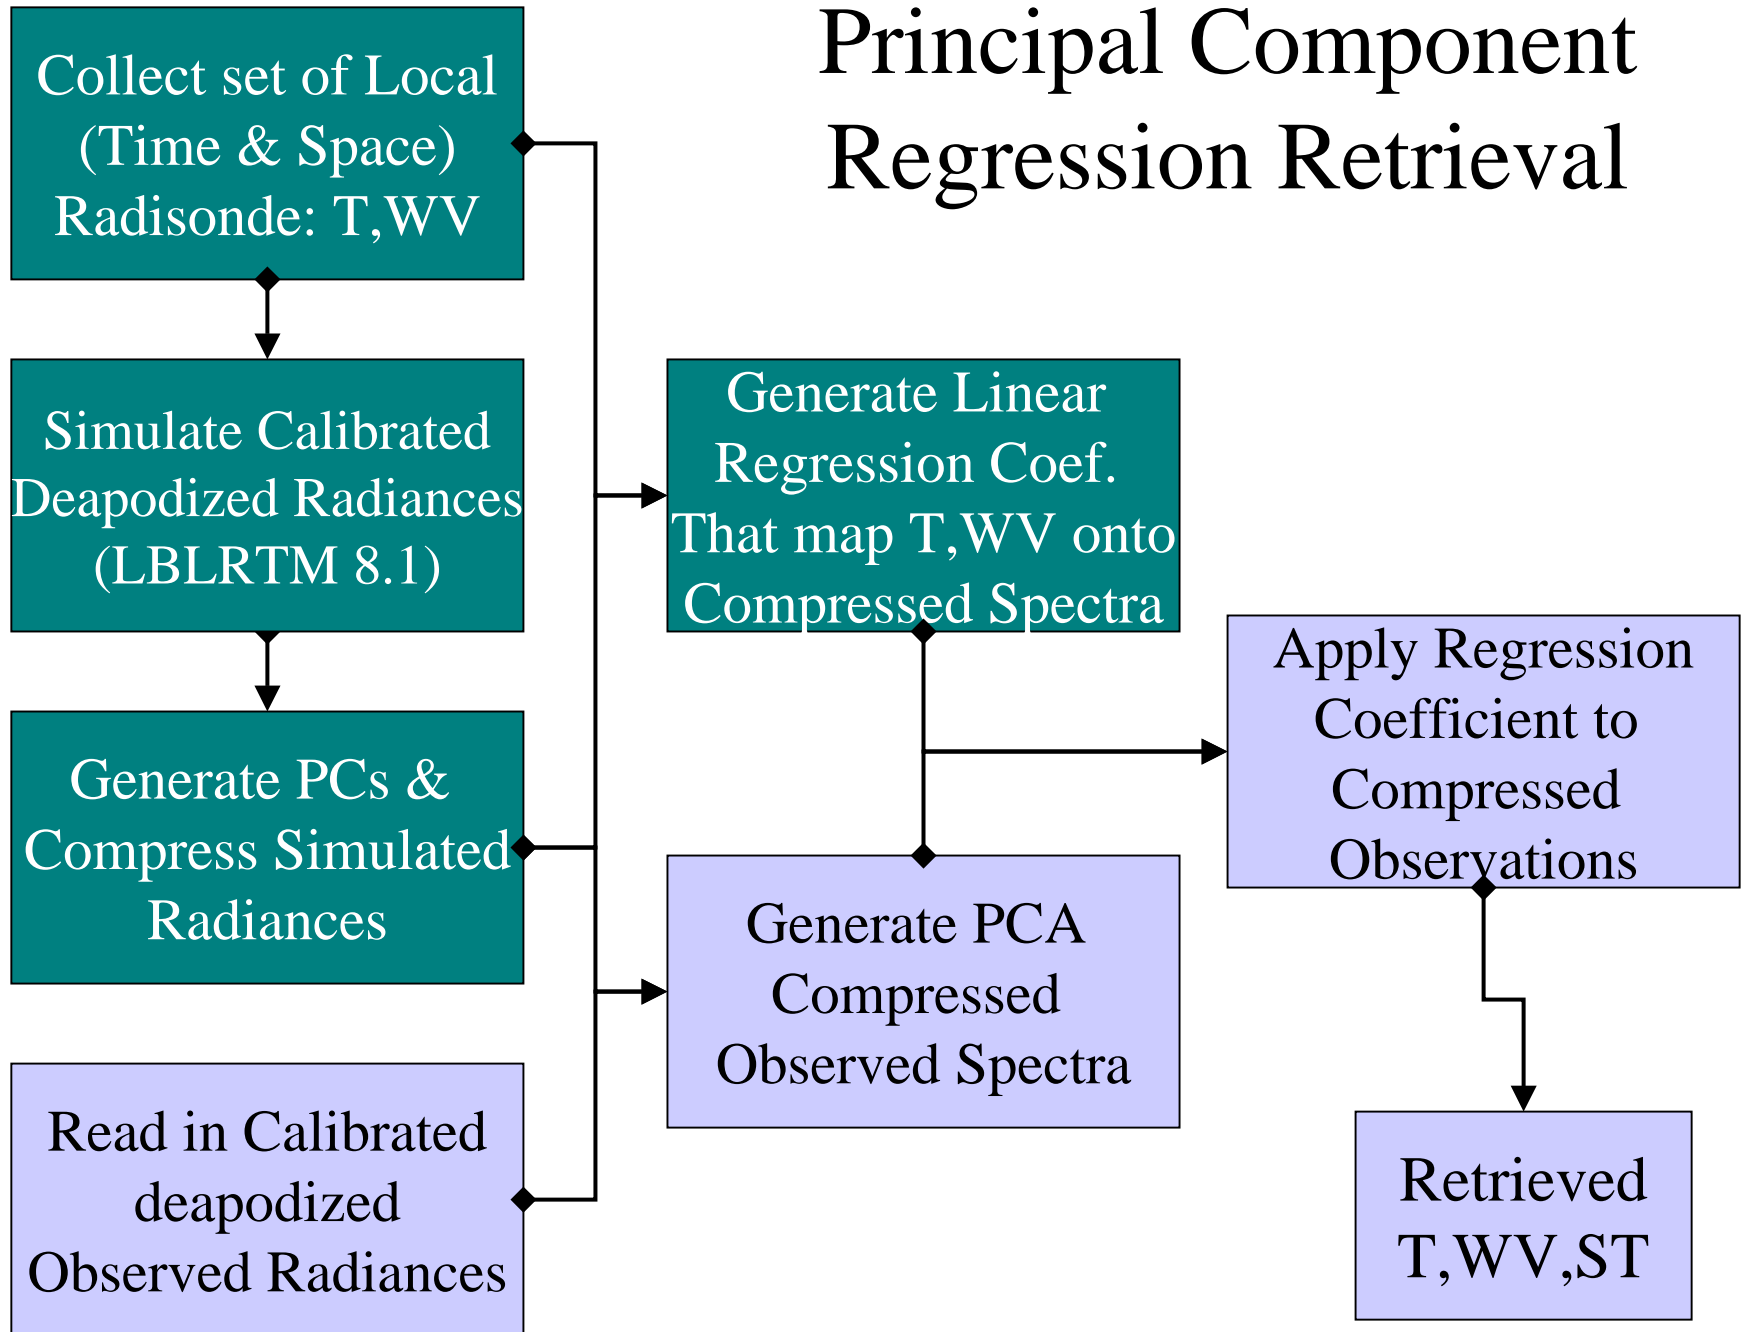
Principal Component Regression Retrieval

Collect set of Local (Time & Space) Radisonde: T,WV

Simulate Calibrated Deapodized Radiances (LBLRTM 8.1)

Generate PCs & Compress Simulated Radiances

Read in Calibrated deapodized Observed Radiances

Generate Linear Regression Coef. That map T,WV onto Compressed Spectra

Generate PCA Compressed Observed Spectra

Apply Regression Coefficient to Compressed Observations

Retrieved T,WV,ST